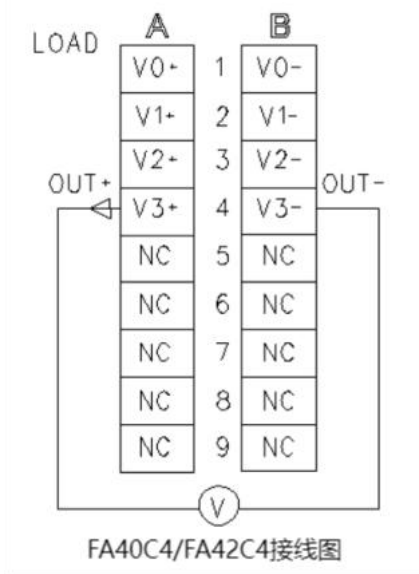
LOAD

| A | | B |
|---|---|---|
| V0+ | 1 | V0- |
| V1+ | 2 | V1- |
| V2+ | 3 | V2- |
| V3+ | 4 | V3- |
| NC | 5 | NC |
| NC | 6 | NC |
| NC | 7 | NC |
| NC | 8 | NC |
| NC | 9 | NC |

OUT+
OUT-
V

FA40C4/FA42C4接线图